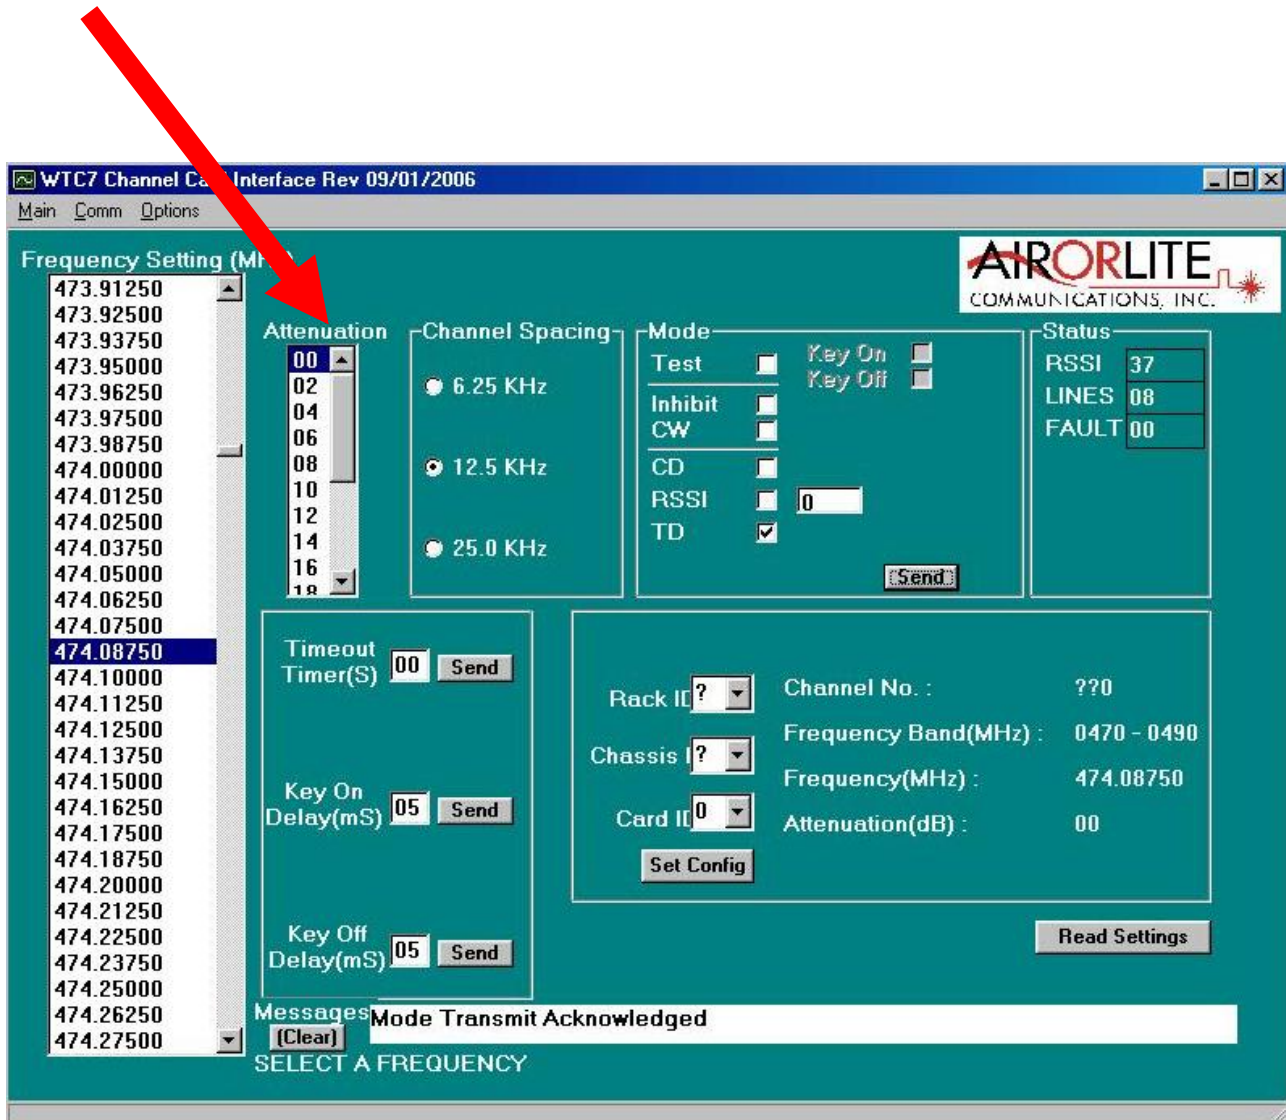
WTC7 Channel Ca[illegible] Interface Rev 09/01/2006

Main Comm Options

Frequency Setting (M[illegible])

473.91250
473.92500
473.93750
473.95000
473.96250
473.97500
473.98750
474.00000
474.01250
474.02500
474.03750
474.05000
474.06250
474.07500
474.08750
474.10000
474.11250
474.12500
474.13750
474.15000
474.16250
474.17500
474.18750
474.20000
474.21250
474.22500
474.23750
474.25000
474.26250
474.27500

AIRORLITE COMMUNICATIONS, INC.

Attenuation
00
02
04
06
08
10
12
14
16
18

Channel Spacing
6.25 KHz
12.5 KHz
25.0 KHz

Mode
Test
Key On
Key Off
Inhibit
CW
CD
RSSI
0
TD
Send

Status
RSSI 37
LINES 08
FAULT 00

Timeout Timer(S) 00 Send

Key On Delay(mS) 05 Send

Key Off Delay(mS) 05 Send

Rack ID ?
Chassis I ?
Card ID 0
Set Config

Channel No. : ??0
Frequency Band(MHz) : 0470 - 0490
Frequency(MHz) : 474.08750
Attenuation(dB) : 00

Read Settings

Messages
(Clear)
Mode Transmit Acknowledged
SELECT A FREQUENCY